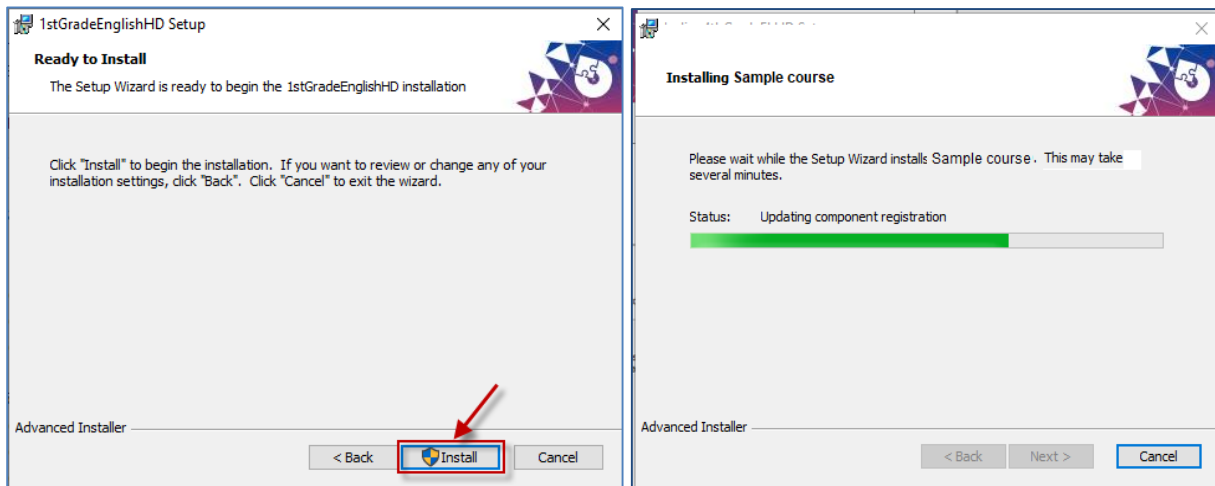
1stGradeEnglishHD Setup

Ready to Install

The Setup Wizard is ready to begin the 1stGradeEnglishHD installation

Click "Install" to begin the installation. If you want to review or change any of your installation settings, click "Back". Click "Cancel" to exit the wizard.

Advanced Installer

< Back

Install

Cancel

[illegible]

Installing Sample course

Please wait while the Setup Wizard installs Sample course. This may take several minutes.

Status: Updating component registration

Advanced Installer

< Back

Next >

Cancel